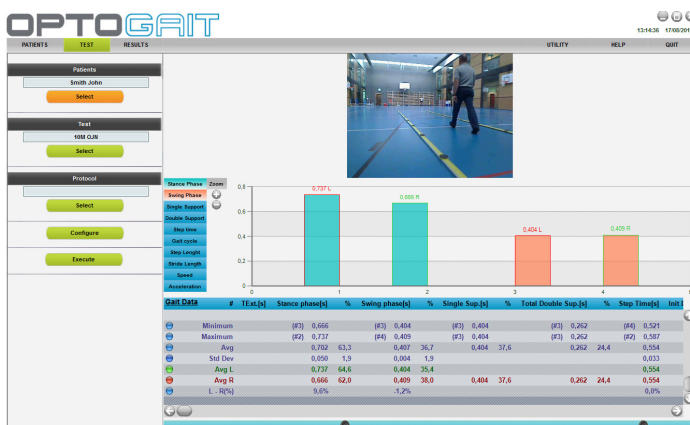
OPTOGAIT

13:14:36 17/08/201

PATIENTS TEST RESULTS UTILITY HELP QUIT

Patients
Smith John
Select

Test
10M OJN
Select

Protocol
Select

Configure

Execute

Stance Phase
Zoom
Swing Phase
Single Support
Double Support
Step time
Gait cycle
Step Lenght
Stride Length
Speed
Acceleration

0,737 L
0,666 R
0,404 L
0,409 R

0,8
0,6
0,4
0,2
0

0 1 2 3 4

| Gait Data | # | TExt.[s] | Stance phase[s] | % | Swing phase[s] | % | Single Sup.[s] | % | Total Double Sup.[s] | % | Step Time[s] | Init I |
|---|---|---|---|---|---|---|---|---|---|---|---|---|
| Minimum | | | (#3) 0,666 | | (#3) 0,404 | | (#3) 0,404 | | (#3) 0,262 | | (#4) 0,521 | |
| Maximum | | | (#2) 0,737 | | (#4) 0,409 | | (#3) 0,404 | | (#3) 0,262 | | (#2) 0,587 | |
| Avg | | | 0,702 | 63,3 | 0,407 | 36,7 | 0,404 | 37,6 | 0,262 | 24,4 | 0,554 | |
| Std Dev | | | 0,050 | 1,9 | 0,004 | 1,9 | | | | | 0,033 | |
| Avg L | | | 0,737 | 64,6 | 0,404 | 35,4 | | | | | 0,554 | |
| Avg R | | | 0,666 | 62,0 | 0,409 | 38,0 | 0,404 | 37,6 | 0,262 | 24,4 | 0,554 | |
| L - R(%) | | | 9,6% | | -1,2% | | | | | | 0,0% | |